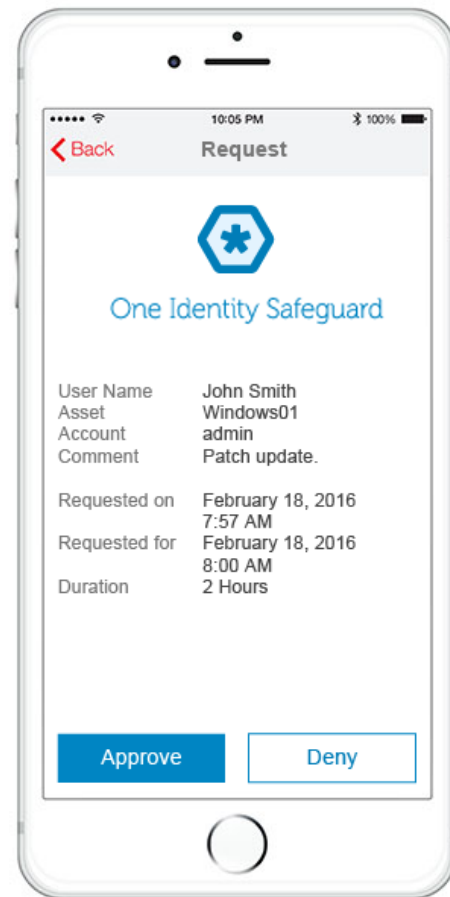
••••• 10:05 PM 100%

< Back Request

One Identity Safeguard

User Name John Smith
Asset Windows01
Account admin
Comment Patch update.

Requested on February 18, 2016 7:57 AM
Requested for February 18, 2016 8:00 AM
Duration 2 Hours

Approve Deny